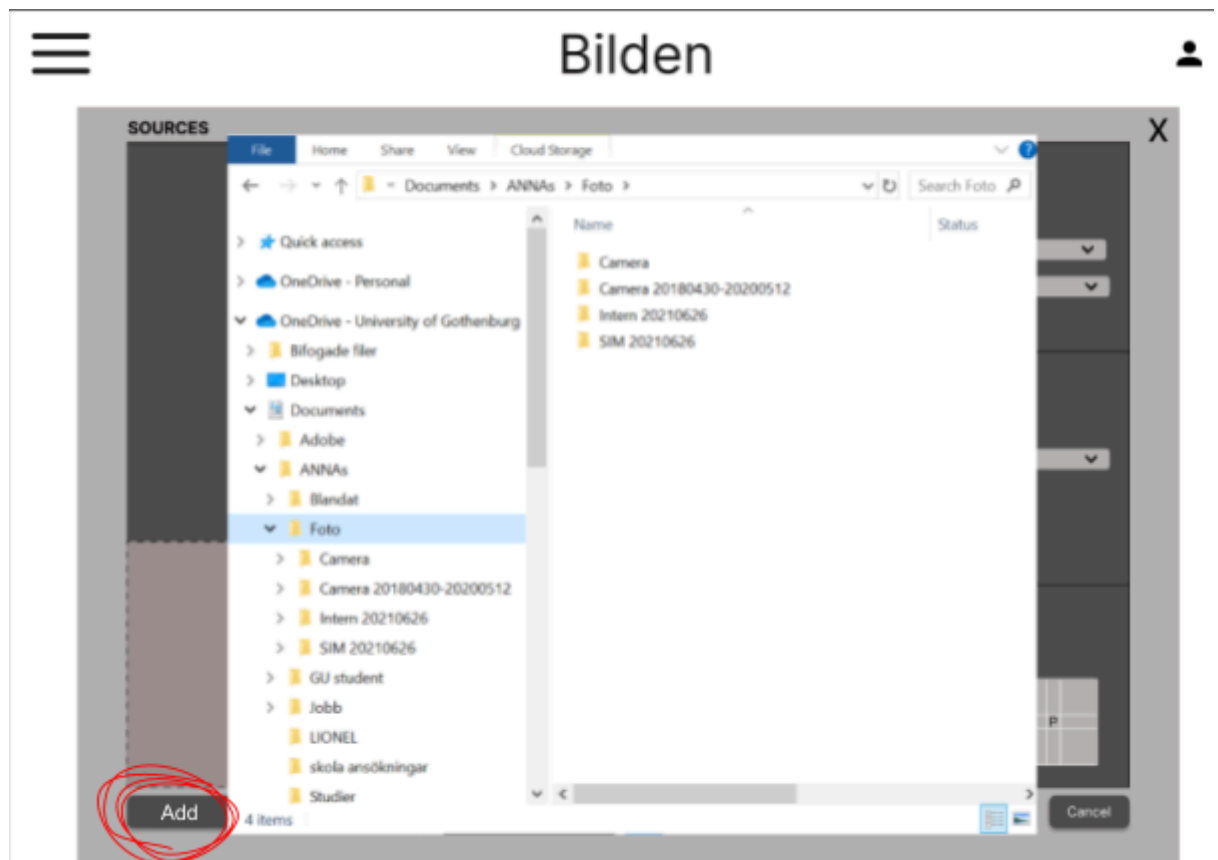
Bilden

SOURCES

X

File Home Share View Cloud Storage

Documents > ANNAs > Foto >

Search Foto

Quick access
OneDrive - Personal
OneDrive - University of Gothenburg
Bifogade filer
Desktop
Documents
Adobe
ANNAs
Blandat
Foto
Camera
Camera 20180430-20200512
Intern 20210626
SIM 20210626
GU student
Jobb
LIONEL
skola ansökningar
Studier

Name
Status

Camera
Camera 20180430-20200512
Intern 20210626
SIM 20210626

4 items

P

Add

Cancel